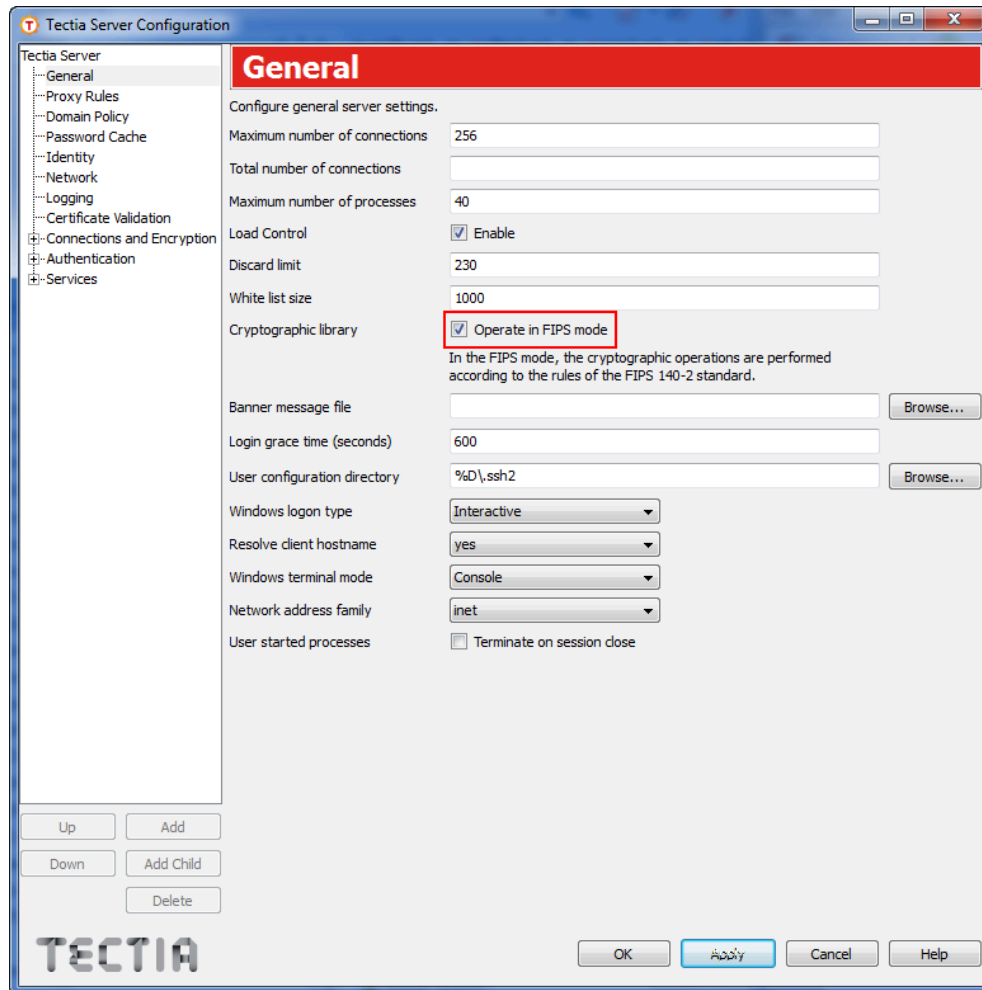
Tectia Server Configuration

Tectia Server
General
Proxy Rules
Domain Policy
Password Cache
Identity
Network
Logging
Certificate Validation
Connections and Encryption
Authentication
Services

General

Configure general server settings.

Maximum number of connections 256
Total number of connections
Maximum number of processes 40
Load Control Enable
Discard limit 230
White list size 1000
Cryptographic library Operate in FIPS mode

In the FIPS mode, the cryptographic operations are performed according to the rules of the FIPS 140-2 standard.

Banner message file Browse...
Login grace time (seconds) 600
User configuration directory %D\.ssh2 Browse...
Windows logon type Interactive
Resolve client hostname yes
Windows terminal mode Console
Network address family inet
User started processes Terminate on session close

Up Add
Down Add Child
Delete

TECTIA

OK Apply Cancel Help